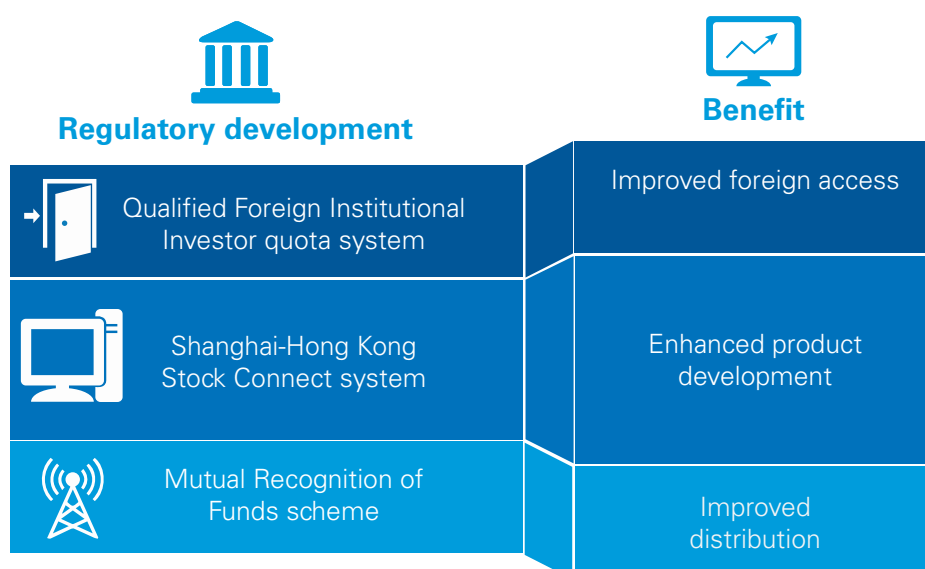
Regulatory development

Benefit

Qualified Foreign Institutional Investor quota system

Improved foreign access

Shanghai-Hong Kong Stock Connect system

Enhanced product development

Mutual Recognition of Funds scheme

Improved distribution